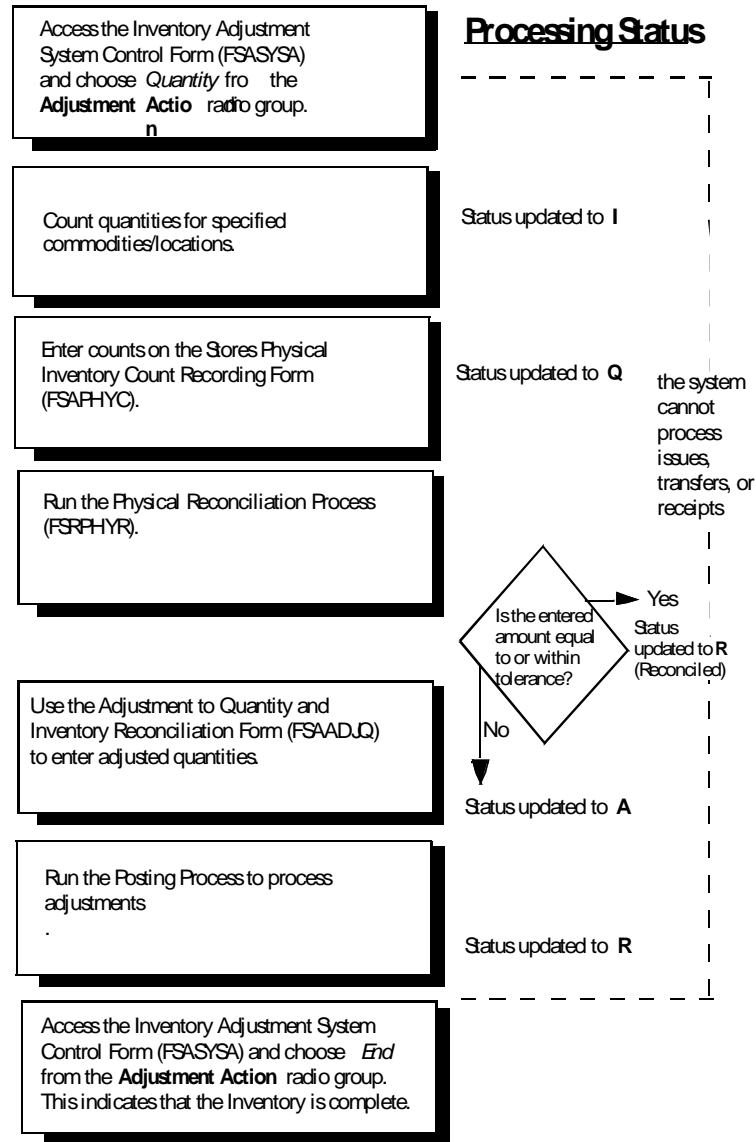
Access the Inventory Adjustment System Control Form (FSASYSA) and choose *Quantity* fro the **Adjustment Actio** radio group. **n**

**Processing Status**

Count quantities for specified commodities/locations.

Status updated to **I**

Enter counts on the Stores Physical Inventory Count Recording Form (FSAPHYC).

Status updated to **Q**

the system cannot process issues, transfers, or receipts

Run the Physical Reconciliation Process (FSRPHYR).

Is the entered amount equal to or within tolerance?

Yes

Status updated to **R** (Reconciled)

No

Use the Adjustment to Quantity and Inventory Reconciliation Form (FSAADJQ) to enter adjusted quantities.

Status updated to **A**

Run the Posting Process to process adjustments
.

Status updated to **R**

Access the Inventory Adjustment System Control Form (FSASYSA) and choose *End* from the **Adjustment Action** radio group. This indicates that the Inventory is complete.